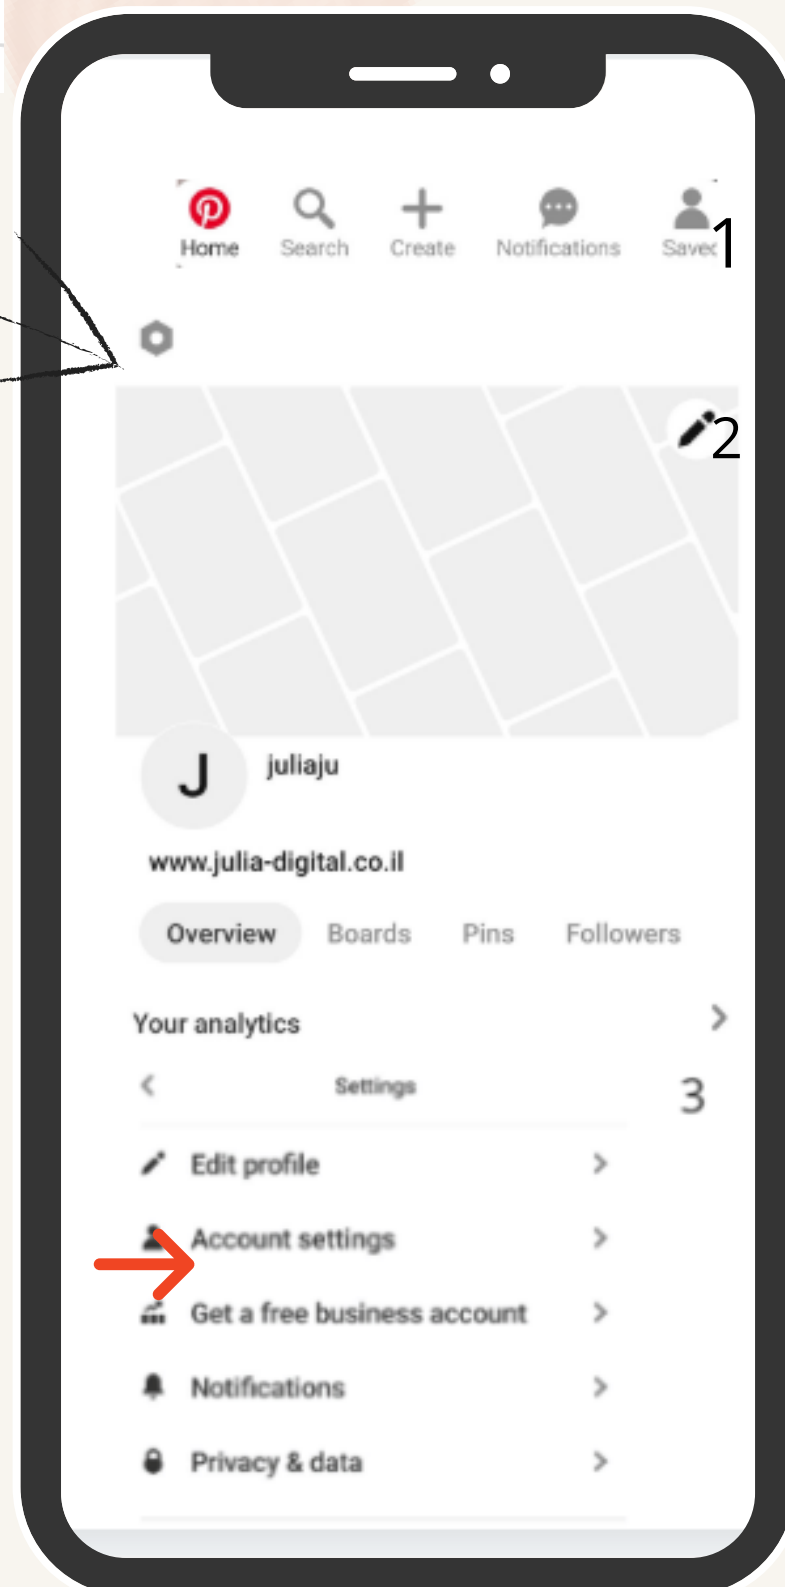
Home Search Create Notifications Savec 1

2

J juliaju

www.julia-digital.co.il

Overview Boards Pins Followers

Your analytics

Settings 3

Edit profile

Account settings

Get a free business account

Notifications

Privacy & data